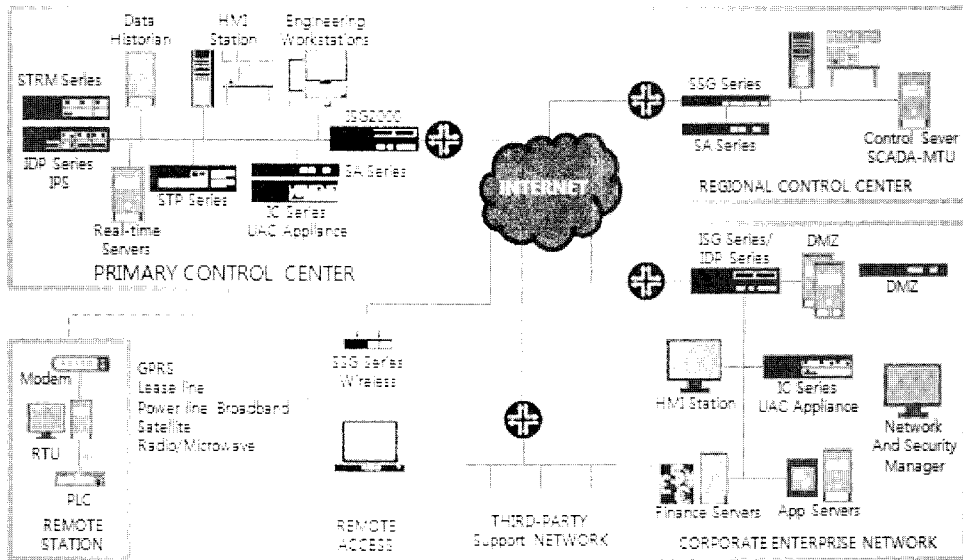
Data Historian

HMI Station

Engineering Workstations

STRM Series

IDP Series IPS

ISG2000

SA Series

STP Series

IC Series UAC Appliance

Real-time Servers

PRIMARY CONTROL CENTER

INTERNET

SSG Series

SA Series

Control Sever SCADA-MTU

REGIONAL CONTROL CENTER

ISG Series/ IDP Series

DMZ

DMZ

Modem

GPRS
Lease line
Power line Broadband
Satellite
Radio/Microwave

RTU

PLC

REMOTE STATION

SSG Series Wireless

REMOTE ACCESS

THIRD-PARTY Support NETWORK

HMI Station

IC Series UAC Appliance

Network And Security Manager

Finance Servers

App Servers

CORPORATE ENTERPRISE NETWORK